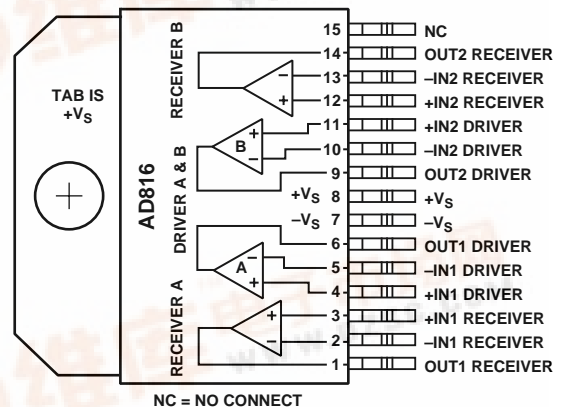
TAB IS $+V_S$

AD816

RECEIVER B

DRIVER A & B

DRIVER A

RECEIVER A

B

A

+VS 8

–VS 7

15 NC
14 OUT2 RECEIVER
13 –IN2 RECEIVER
12 +IN2 RECEIVER
11 +IN2 DRIVER
10 –IN2 DRIVER
9 OUT2 DRIVER
8 $+V_S$
7 $–V_S$
6 OUT1 DRIVER
5 –IN1 DRIVER
4 +IN1 DRIVER
3 +IN1 RECEIVER
2 –IN1 RECEIVER
1 OUT1 RECEIVER

NC = NO CONNECT